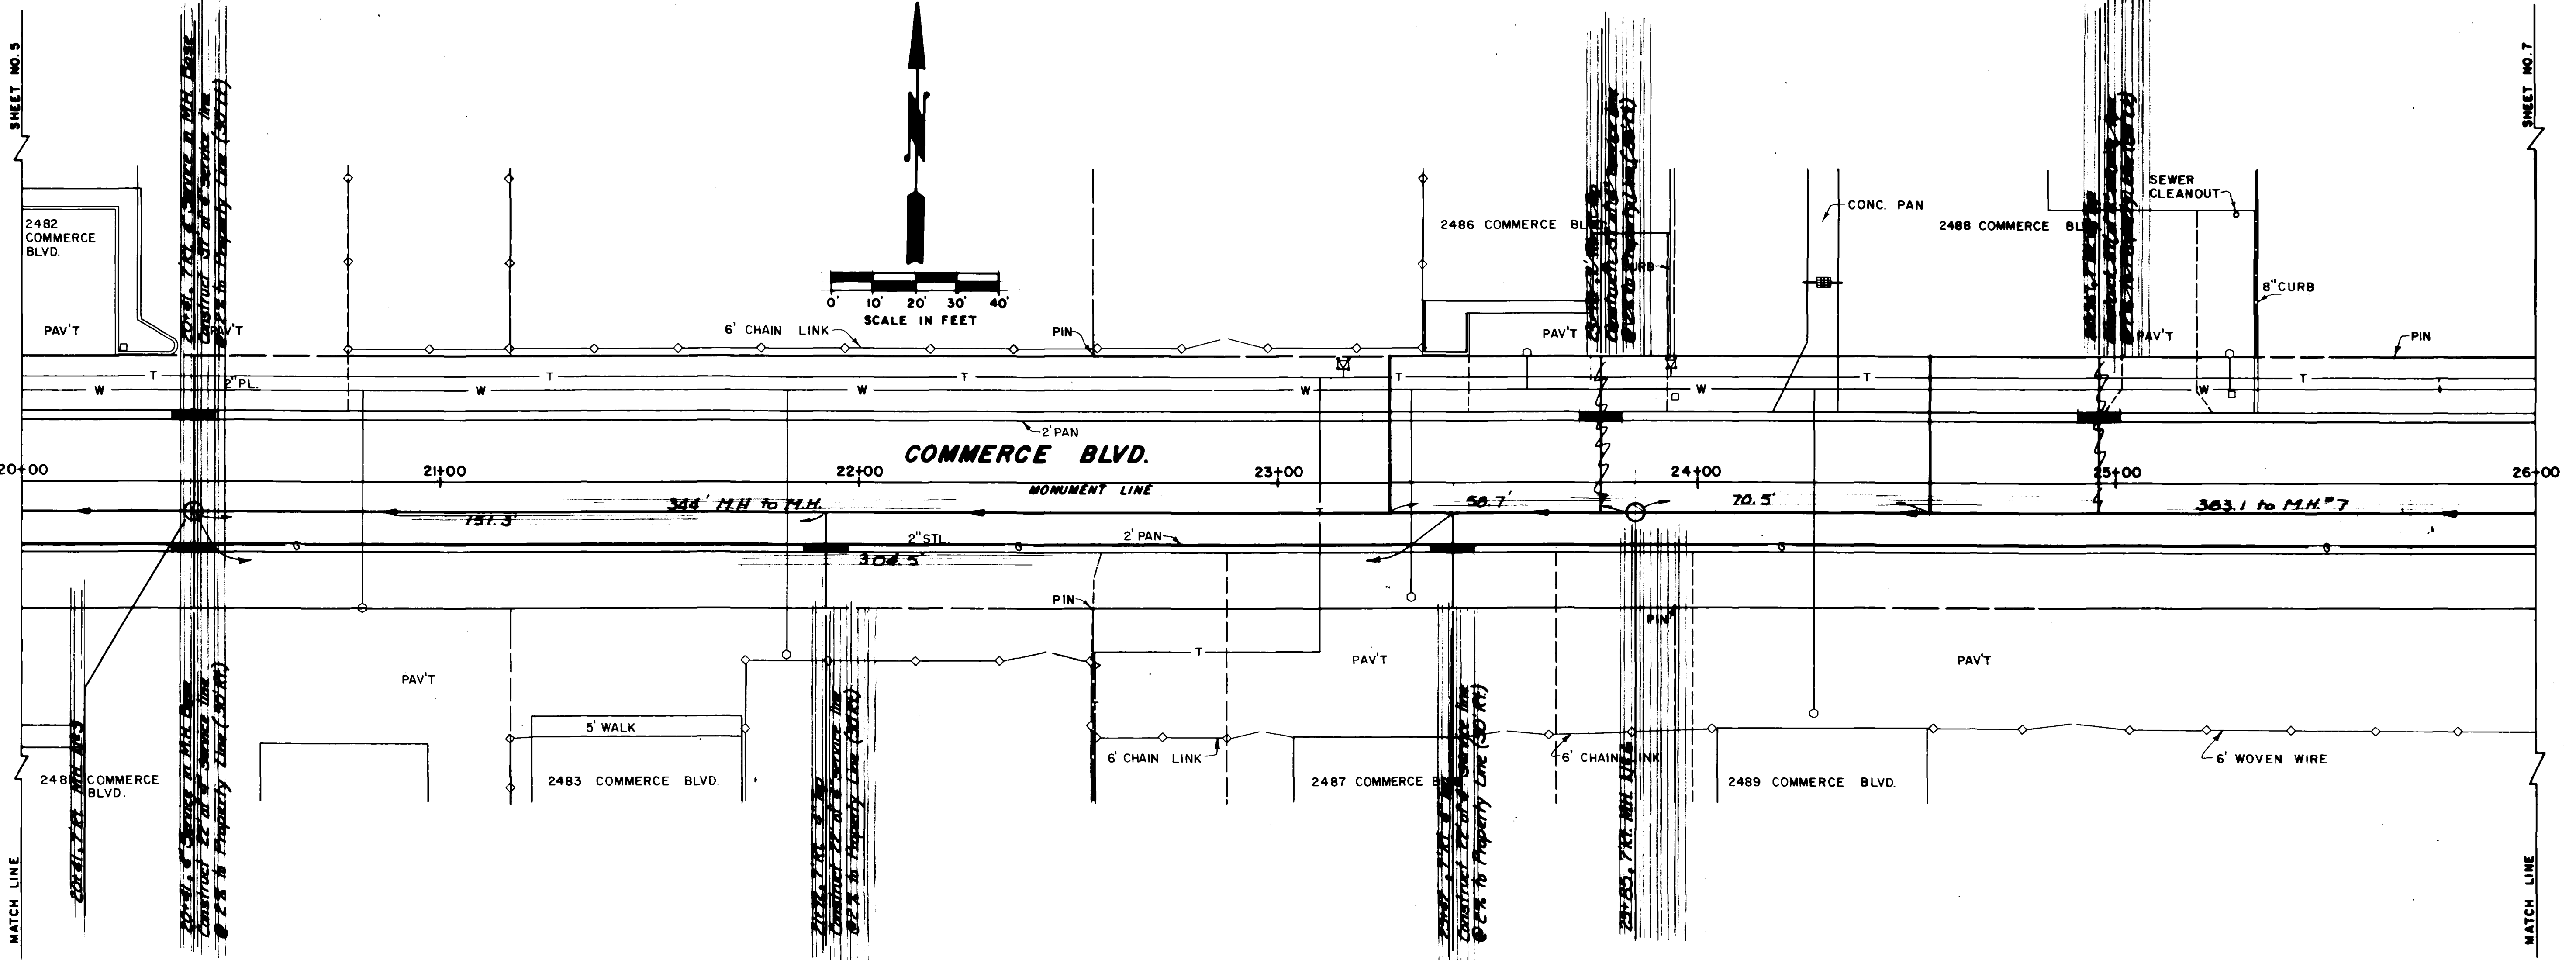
SHEET NO. 5

SHEET NO. 7

MATCH LINE

MATCH LINE

0' 10' 20' 30' 40'
SCALE IN FEET

2482 COMMERCE BLVD.

PAV'T

PAV'T

20+41, 7' Rt. 6" Sewer in M.H. Base
Construct 31' of 6" service line
@ 2% to Property Line (30 Rt.)

6' CHAIN LINK

PIN

2486 COMMERCE BL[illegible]

CURB

CONC. PAN

2488 COMMERCE BL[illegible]

SEWER CLEANOUT

8" CURB

PAV'T

PAV'T

PIN

T

W

2" PL.

2' PAN

COMMERCE BLVD.

MONUMENT LINE

20+00

21+00

22+00

23+00

24+00

25+00

26+00

344' M.H to M.H.

151.3'

58.7'

70.5'

383.1 to M.H. #7

2" STL.

2' PAN

304.5'

PIN

PAV'T

PAV'T

PAV'T

PIN

5' WALK

2481 COMMERCE BLVD.

20+41, 7' Rt. M.H. #5

2483 COMMERCE BLVD.

21+71, 7' Rt. 6" Tap
Construct 22' of 6" service line
@ 2% to Property Line (30 Rt.)

6' CHAIN LINK

2487 COMMERCE BL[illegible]

23+82, 7' Rt. 6" Tap
Construct 22' of 6" service line
@ 2% to Property Line (30 Rt.)

6' CHAIN LINK

23+85, 7' Rt. M.H. #6

2489 COMMERCE BLVD.

6' WOVEN WIRE

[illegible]